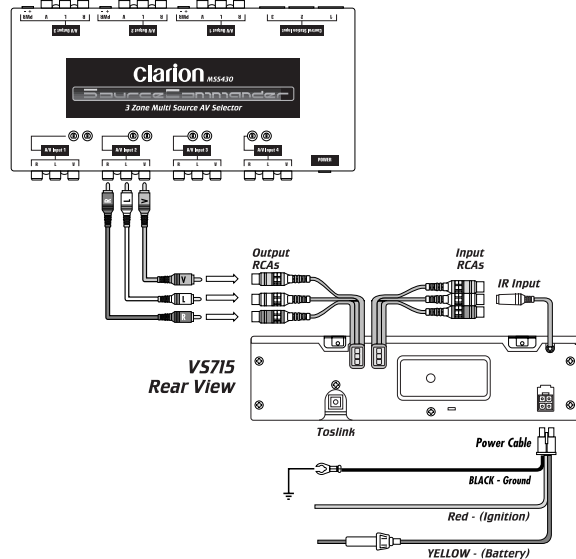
A/V Output 3

A/V Output 2

A/V Output 1

Control Station Input

Clarion MSS430

SourceCommander

3 Zone Multi Source AV Selector

A/V Input 1

A/V Input 2

A/V Input 3

A/V Input 4

POWER

R L V

R L V

R L V

R L V

R L V

V

L

R

Output RCAs

Input RCAs

IR Input

VS715 Rear View

Toslink

Power Cable

BLACK - Ground

Red - (Ignition)

YELLOW - (Battery)